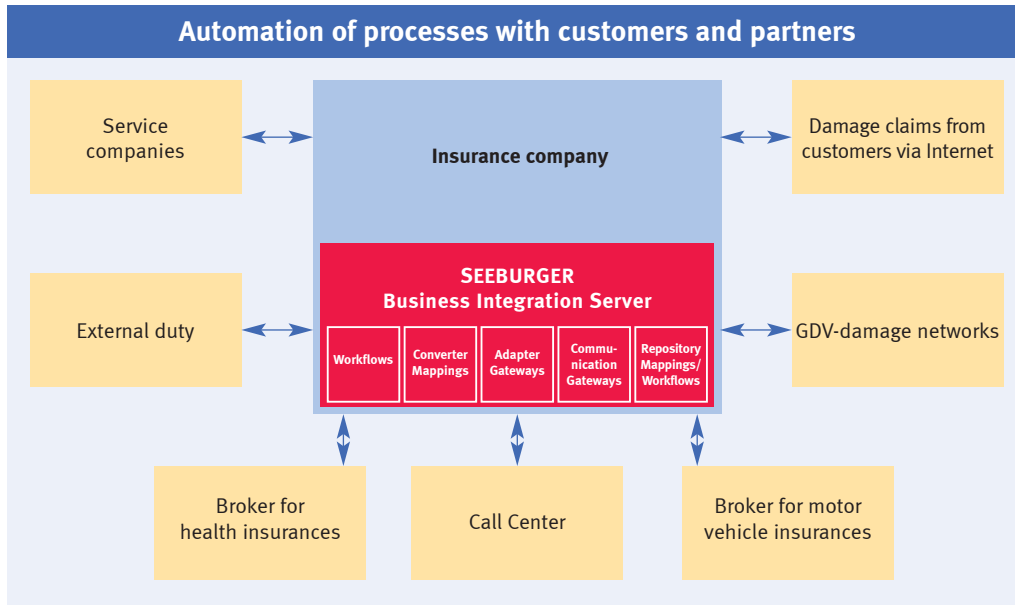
Automation of processes with customers and partners

Service companies

Insurance company

Damage claims from customers via Internet

SEEBURGER Business Integration Server

External duty

Workflows

Converter Mappings

Adapter Gateways

Communication Gateways

Repository Mappings/ Workflows

GDV-damage networks

Broker for health insurances

Call Center

Broker for motor vehicle insurances